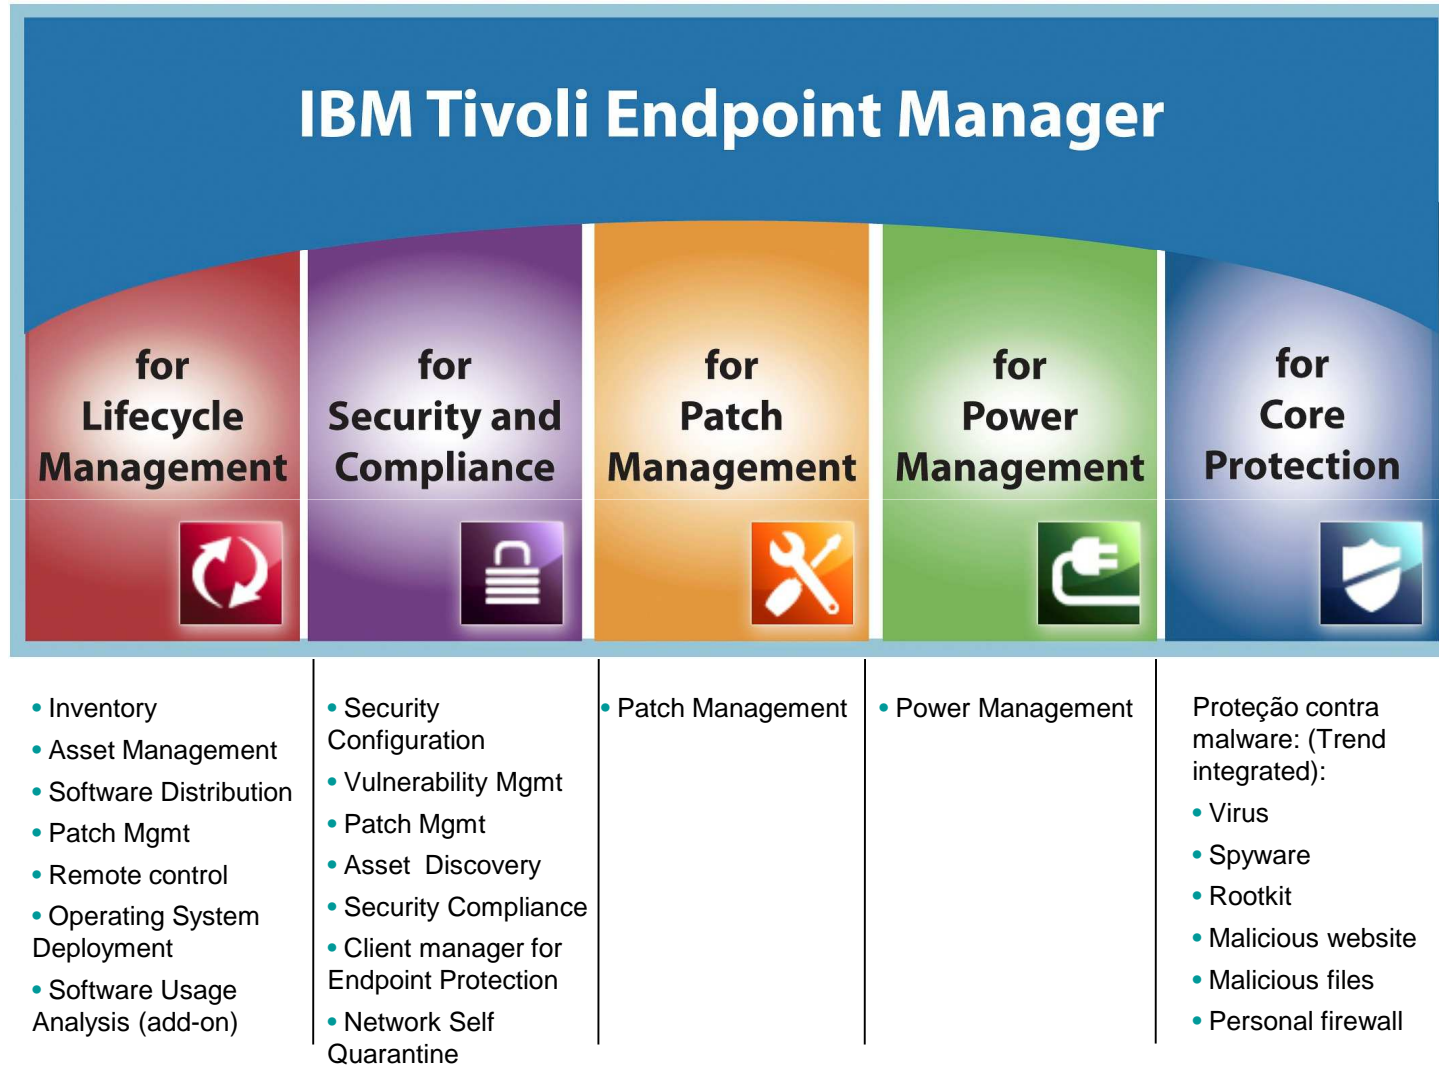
IBM Tivoli Endpoint Manager

for Lifecycle Management

for Security and Compliance

for Patch Management

for Power Management

for Core Protection

• Inventory
• Asset Management
• Software Distribution
• Patch Mgmt
• Remote control
• Operating System Deployment
• Software Usage Analysis (add-on)

• Security Configuration
• Vulnerability Mgmt
• Patch Mgmt
• Asset Discovery
• Security Compliance
• Client manager for Endpoint Protection
• Network Self Quarantine

• Patch Management

• Power Management

Proteção contra malware: (Trend integrated):
• Virus
• Spyware
• Rootkit
• Malicious website
• Malicious files
• Personal firewall